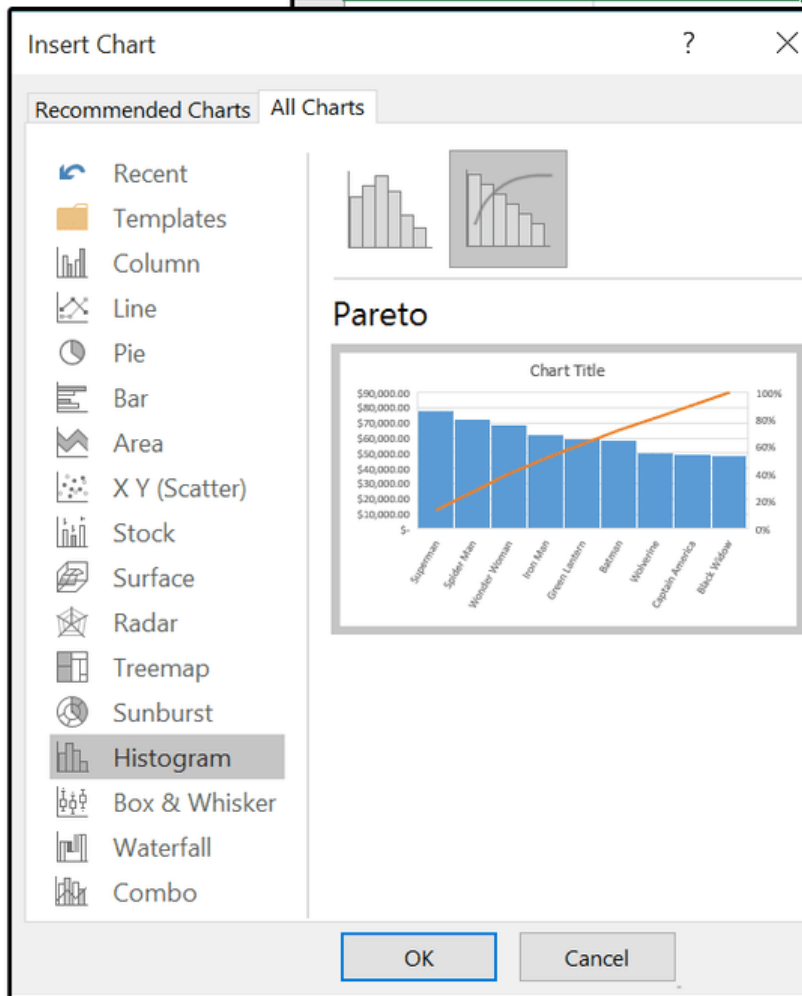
Insert Chart

?

Recommended Charts

All Charts

Recent

Templates

Column

Line

Pie

Bar

Area

X Y (Scatter)

Stock

Surface

Radar

Treemap

Sunburst

Histogram

Box & Whisker

Waterfall

Combo

Pareto

Chart Title

$90,000.00
$80,000.00
$70,000.00
$60,000.00
$50,000.00
$40,000.00
$30,000.00
$20,000.00
$10,000.00
$-

100%
80%
60%
40%
20%
0%

Superman
Spider Man
Wonder Woman
Iron Man
Green Lantern
Batman
Wolverine
Captain America
Black Widow

OK

Cancel